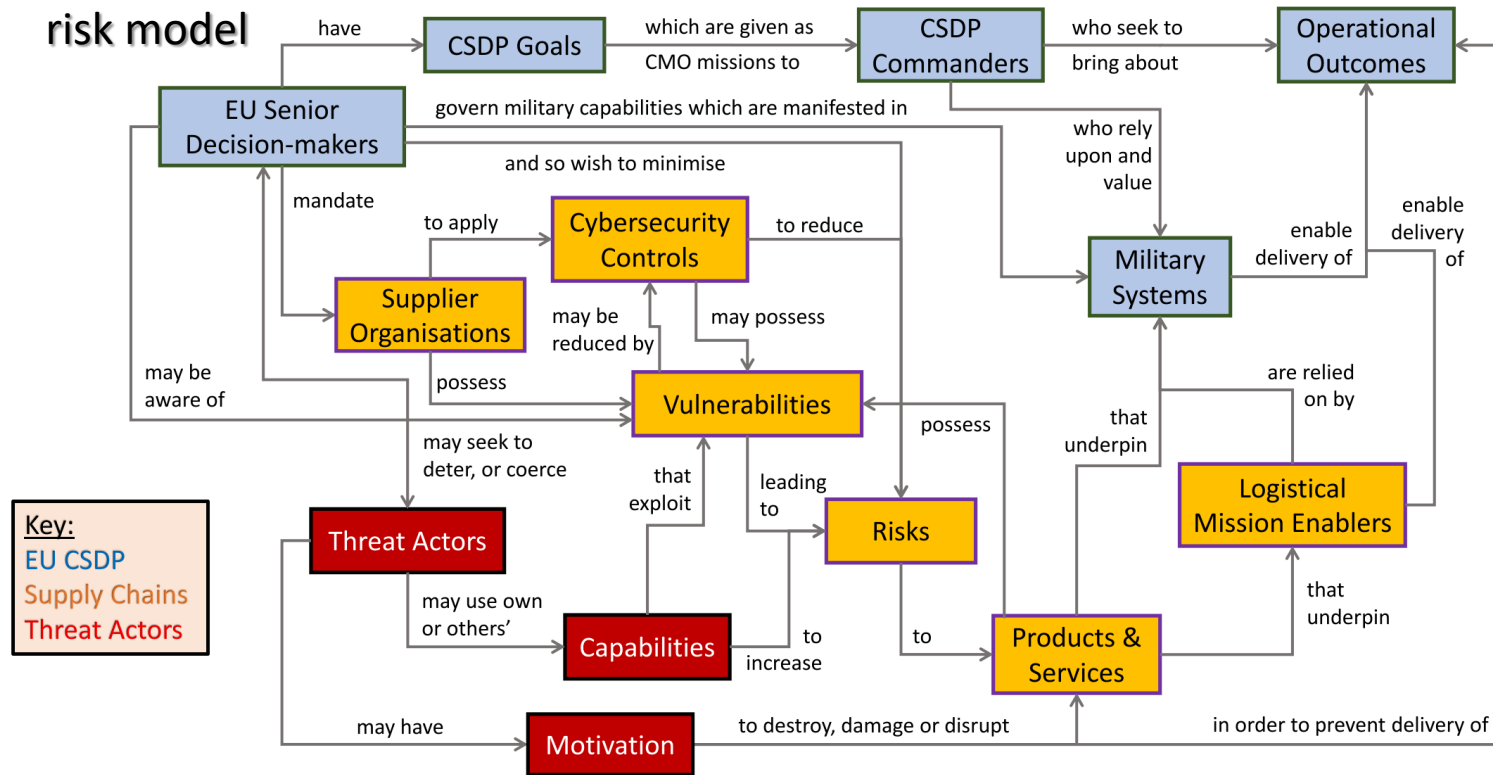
risk model

EU Senior Decision-makers

have

CSDP Goals

which are given as CMO missions to

CSDP Commanders

who seek to bring about

Operational Outcomes

govern military capabilities which are manifested in

and so wish to minimise

who rely upon and value

mandate

to apply

Cybersecurity Controls

to reduce

enable delivery of

enable delivery of

Military Systems

Supplier Organisations

may be reduced by

may possess

may be aware of

possess

Vulnerabilities

possess

are relied on by

that underpin

may seek to deter, or coerce

that exploit

leading to

Risks

Logistical Mission Enablers

Key:
EU CSDP
Supply Chains
Threat Actors

Threat Actors

may use own or others'

Capabilities

to increase

to

Products & Services

that underpin

may have

Motivation

to destroy, damage or disrupt

in order to prevent delivery of